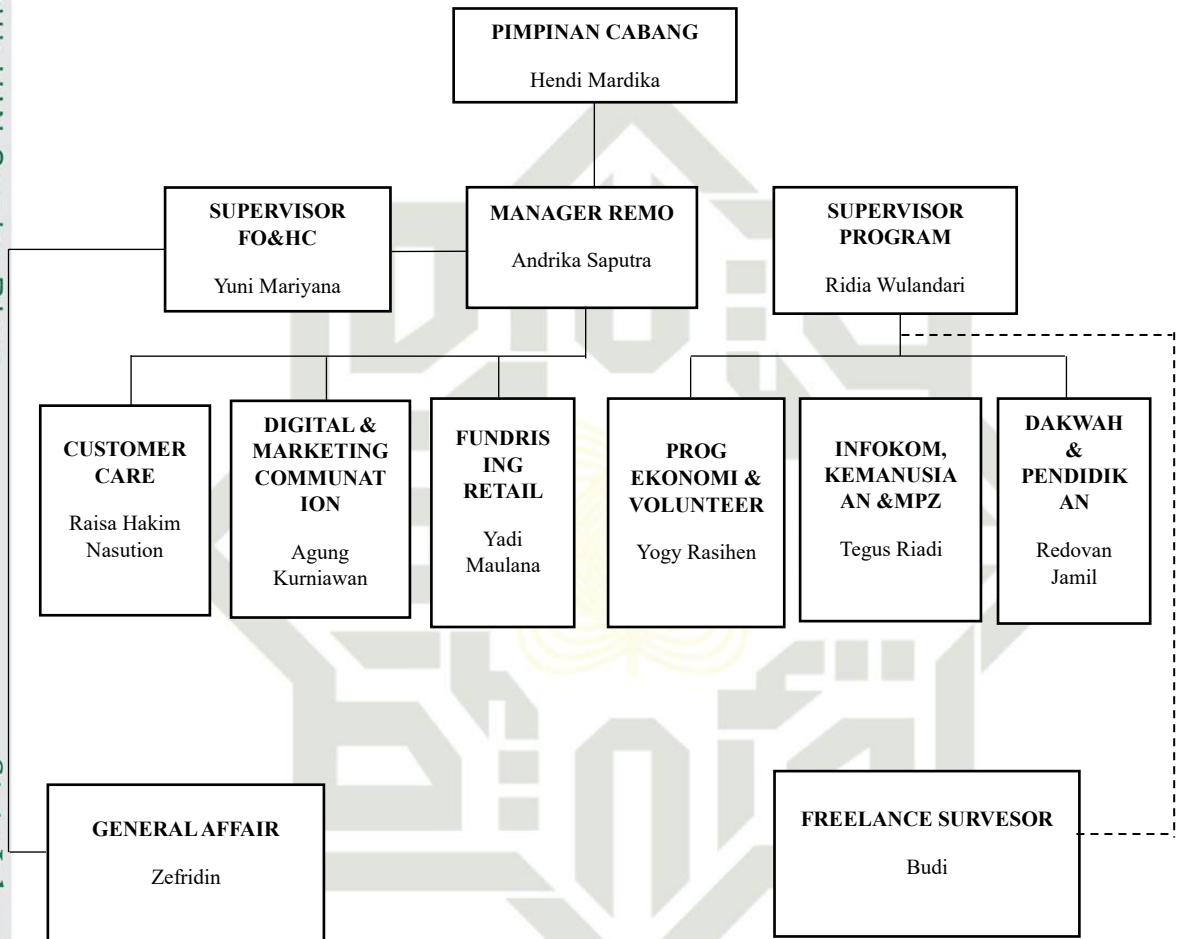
PIMPINAN CABANG
Hendi Mardika

SUPERVISOR FO&HC
Yuni Mariyana

MANAGER REMO
Andrika Saputra

SUPERVISOR PROGRAM
Ridia Wulandari

CUSTOMER CARE
Raisa Hakim Nasution

DIGITAL & MARKETING COMMUNATION
Agung Kurniawan

FUNDRISING RETAIL
Yadi Maulana

PROG EKONOMI & VOLUNTEER
Yogy Rasihen

INFOKOM, KEMANUSIAAN &MPZ
Tegus Riadi

DAKWAH & PENDIDIKAN
Redovan Jamil

GENERAL AFFAIR
Zefridin

FREELANCE SURVESOR
Budi